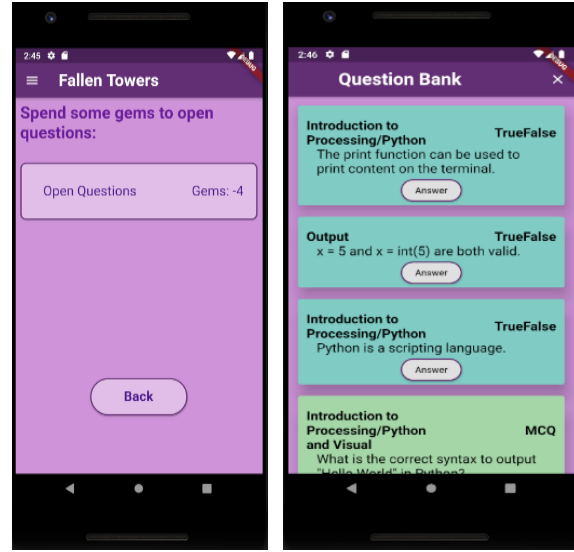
2:45

Fallen Towers

Spend some gems to open questions:

Open Questions Gems: -4

Back

2:46

Question Bank

Introduction to Processing/Python TrueFalse
The print function can be used to print content on the terminal.
Answer

Output TrueFalse
x = 5 and x = int(5) are both valid.
Answer

Introduction to Processing/Python TrueFalse
Python is a scripting language.
Answer

Introduction to Processing/Python and Visual MCQ
What is the correct syntax to output "Hello World" in Python?